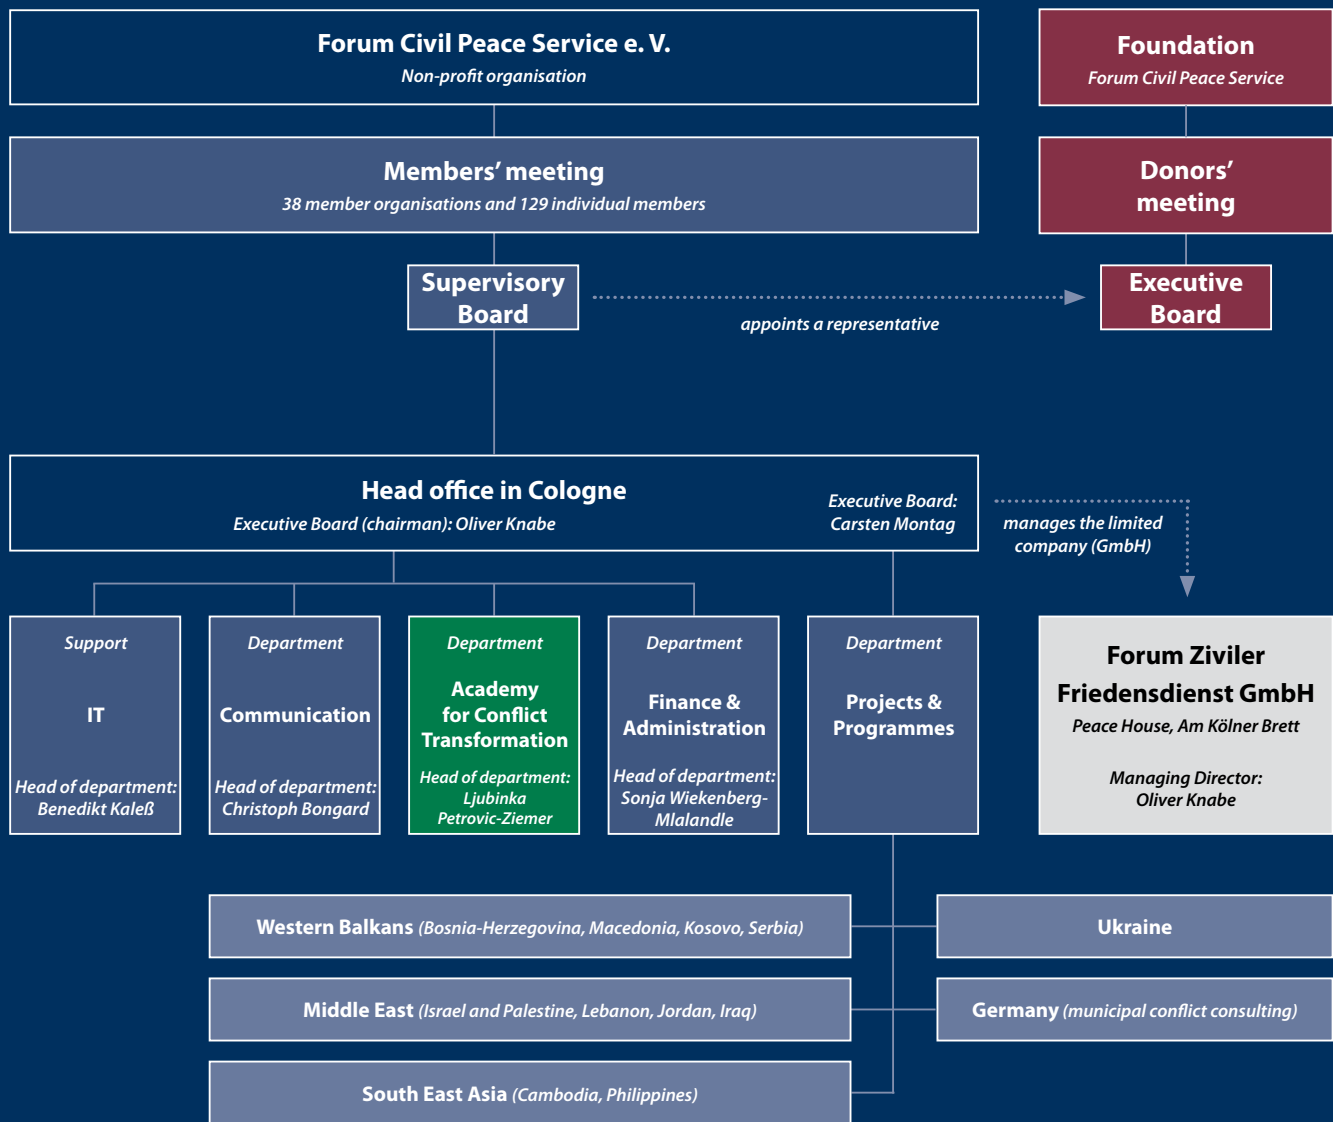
Forum Civil Peace Service e. V.
Non-profit organisation

Foundation
Forum Civil Peace Service

Members' meeting
38 member organisations and 129 individual members

Donors' meeting

Supervisory Board

appoints a representative

Executive Board

Head office in Cologne
Executive Board (chairman): Oliver Knabe

Executive Board: Carsten Montag

manages the limited company (GmbH)

Support
IT
Head of department: Benedikt Kaleß

Department
Communication
Head of department: Christoph Bongard

Department
Academy for Conflict Transformation
Head of department: Ljubinka Petrovic-Ziemer

Department
Finance & Administration
Head of department: Sonja Wiekenberg-Mlalandle

Department
Projects & Programmes

Forum Ziviler Friedensdienst GmbH
Peace House, Am Kölner Brett
Managing Director: Oliver Knabe

Western Balkans (Bosnia-Herzegovina, Macedonia, Kosovo, Serbia)

Ukraine

Middle East (Israel and Palestine, Lebanon, Jordan, Iraq)

Germany (municipal conflict consulting)

South East Asia (Cambodia, Philippines)